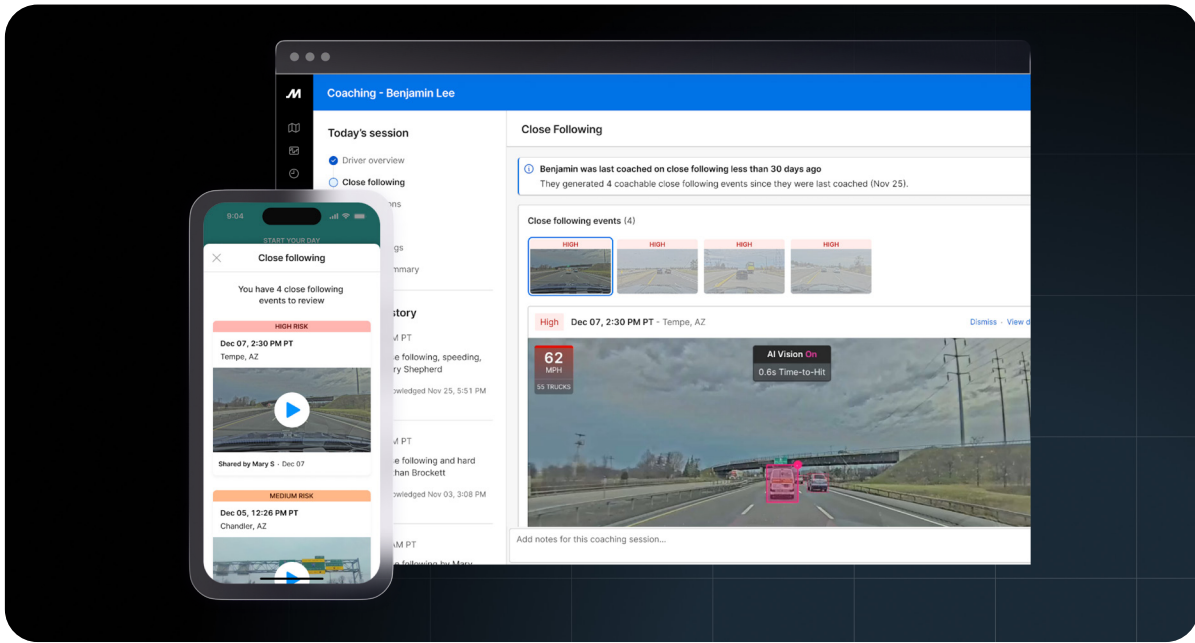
Coaching - Benjamin Lee

Today's session

Driver overview

Close following

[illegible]ons

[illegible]gs

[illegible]mmary

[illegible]story

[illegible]M PT

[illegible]e following, speeding, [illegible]y Shepherd

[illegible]wledged Nov 25, 5:51 PM

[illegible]M PT

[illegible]e following and hard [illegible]han Brockett

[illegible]wledged Nov 03, 3:08 PM

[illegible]AM PT

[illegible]e following by Mary

Close Following

Benjamin was last coached on close following less than 30 days ago

They generated 4 coachable close following events since they were last coached (Nov 25).

Close following events (4)

HIGH

HIGH

HIGH

HIGH

High Dec 07, 2:30 PM PT - Tempe, AZ

Dismiss View d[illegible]

62 MPH 55 TRUCKS

AI Vision On

0.6s Time-to-Hit

Add notes for this coaching session...

9:04

START YOUR DAY

Close following

You have 4 close following events to review

HIGH RISK

Dec 07, 2:30 PM PT

Tempe, AZ

Shared by Mary S · Dec 07

MEDIUM RISK

Dec 05, 12:26 PM PT

Chandler, AZ